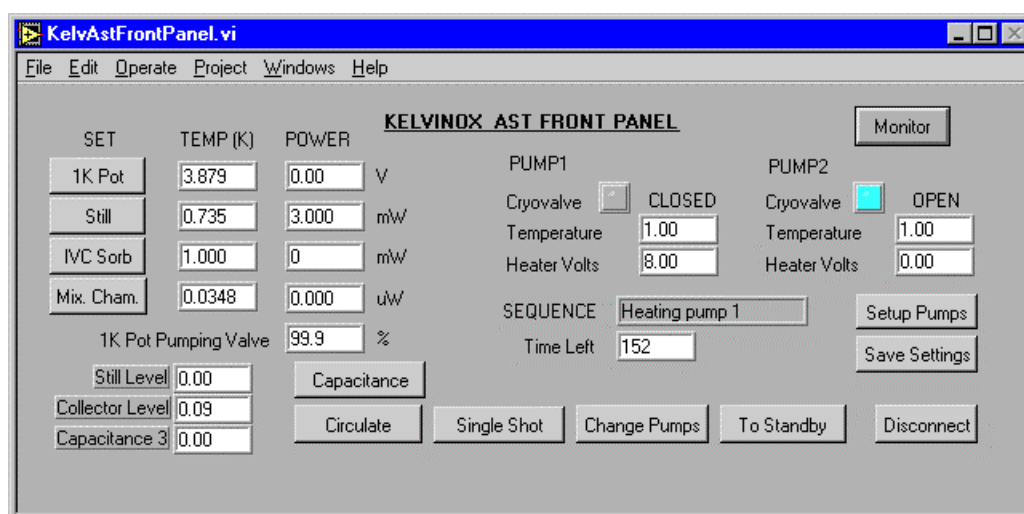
KelvAstFrontPanel.vi

File Edit Operate Project Windows Help

KELVINOX AST FRONT PANEL

Monitor

| SET | TEMP (K) | POWER | |
|---|---|---|---|
| 1K Pot | 3.879 | 0.00 | V |
| Still | 0.735 | 3.000 | mW |
| IVC Sorb | 1.000 | 0 | mW |
| Mix. Cham. | 0.0348 | 0.000 | uW |

1K Pot Pumping Valve 99.9 %

PUMP1
Cryovalve CLOSED
Temperature 1.00
Heater Volts 8.00

PUMP2
Cryovalve OPEN
Temperature 1.00
Heater Volts 0.00

SEQUENCE Heating pump 1
Time Left 152

Setup Pumps
Save Settings

Still Level 0.00
Collector Level 0.09
Capacitance 3 0.00

Capacitance

Circulate Single Shot Change Pumps To Standby Disconnect